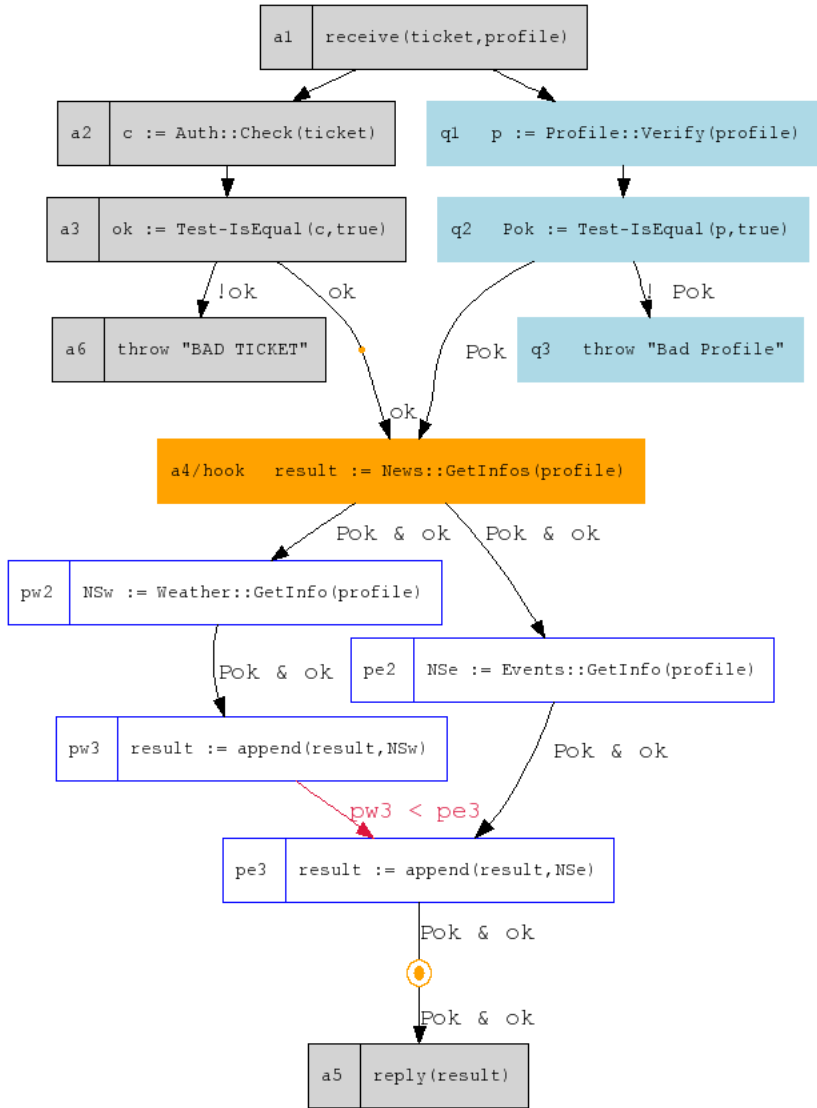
a1 receive(ticket,profile)

a2 c := Auth::Check(ticket)

q1 p := Profile::Verify(profile)

a3 ok := Test-IsEqual(c,true)

q2 Pok := Test-IsEqual(p,true)

!ok

ok

! Pok

a6 throw "BAD TICKET"

Pok

q3 throw "Bad Profile"

ok

a4/hook result := News::GetInfos(profile)

Pok & ok

Pok & ok

pw2 NSw := Weather::GetInfo(profile)

pe2 NSe := Events::GetInfo(profile)

Pok & ok

pw3 result := append(result,NSw)

Pok & ok

pw3 < pe3

pe3 result := append(result,NSe)

Pok & ok

Pok & ok

a5 reply(result)